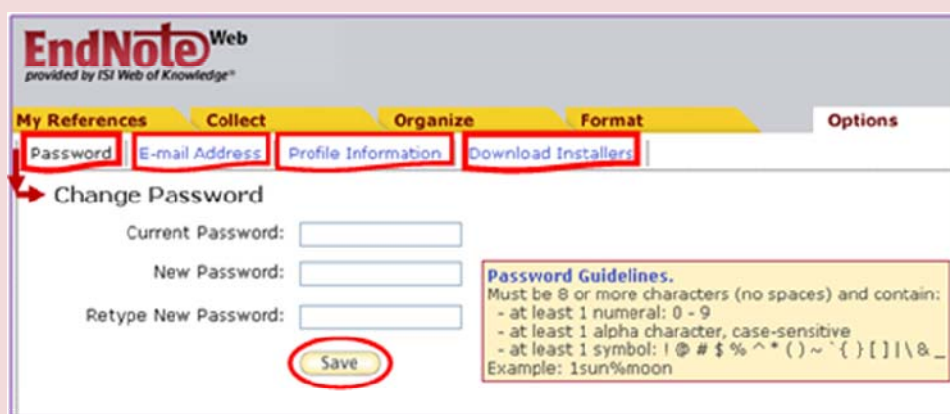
EndNote Web
provided by ISI Web of Knowledge℠

My References | Collect | Organize | Format | Options

Password | E-mail Address | Profile Information | Download Installers

Change Password

Current Password:

New Password:

Retype New Password:

Save

Password Guidelines.
Must be 8 or more characters (no spaces) and contain:
- at least 1 numeral: 0 - 9
- at least 1 alpha character, case-sensitive
- at least 1 symbol: ! @ # $ % ^ * ( ) ~ ` { } [ ] | \ & _
Example: 1sun%moon